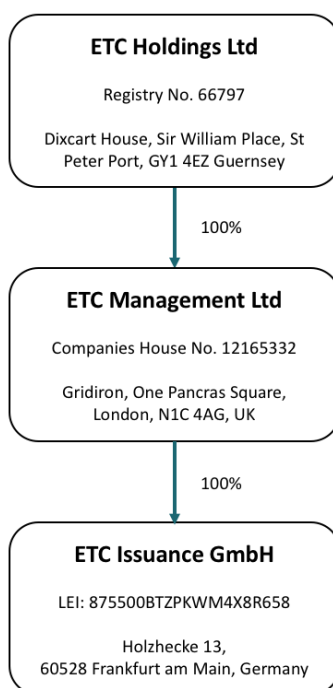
ETC Holdings Ltd

Registry No. 66797

Dixcart House, Sir William Place, St Peter Port, GY1 4EZ Guernsey

100%

ETC Management Ltd

Companies House No. 12165332

Gridiron, One Pancras Square, London, N1C 4AG, UK

100%

ETC Issuance GmbH

LEI: 875500BTZPKWM4X8R658

Holzhecke 13,
60528 Frankfurt am Main, Germany